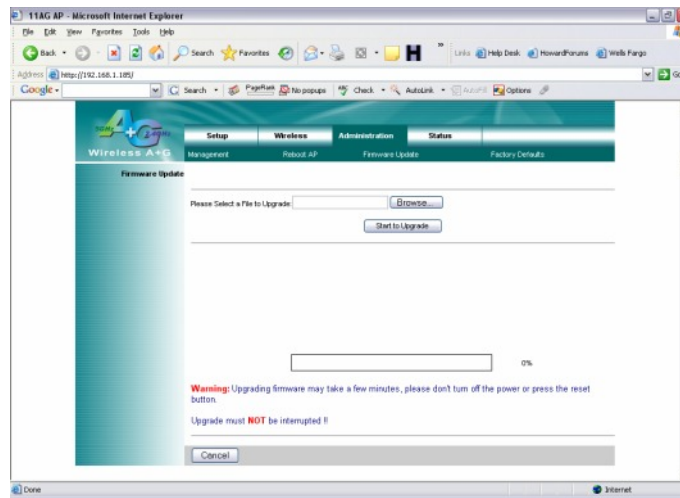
11AG AP - Microsoft Internet Explorer

File Edit View Favorites Tools Help

Back Search Favorites Links Help Desk HowardForums Wells Fargo

Address http://192.168.1.185/ Go

Google Search PageRank No popups Check AutoLink AutoFill Options

Wireless A+G

Setup Wireless Administration Status

Management Reboot AP Firmware Update Factory Defaults

Firmware Update

Please Select a File to Upgrade: Browse...

Start to Upgrade

0%

Warning: Upgrading firmware may take a few minutes, please don't turn off the power or press the reset button.

Upgrade must NOT be interrupted !!

Cancel

Done Internet